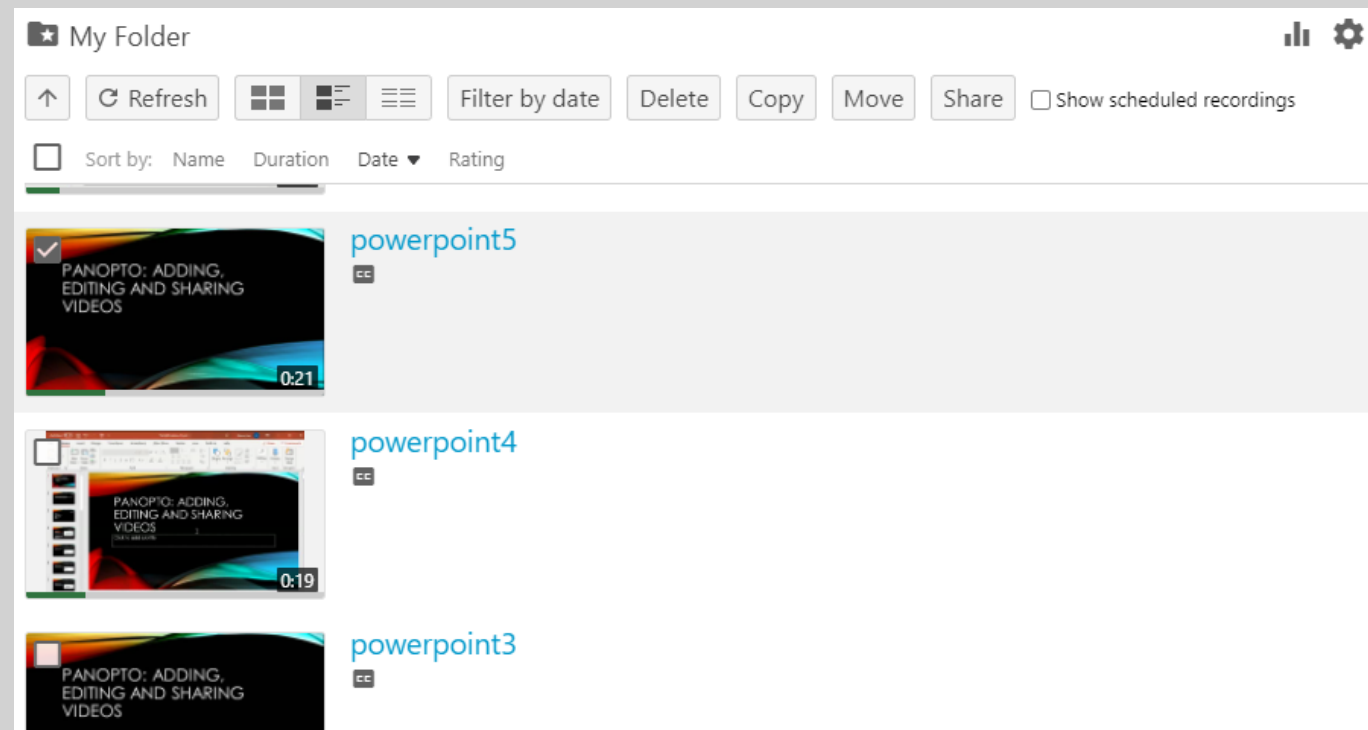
My Folder

Refresh

Filter by date

Delete

Copy

Move

Share

Show scheduled recordings

Sort by: Name Duration Date Rating

powerpoint5
CC
PANOPTO: ADDING, EDITING AND SHARING VIDEOS
0:21

powerpoint4
CC
PANOPTO: ADDING, EDITING AND SHARING VIDEOS
0:19

powerpoint3
CC
PANOPTO: ADDING, EDITING AND SHARING VIDEOS